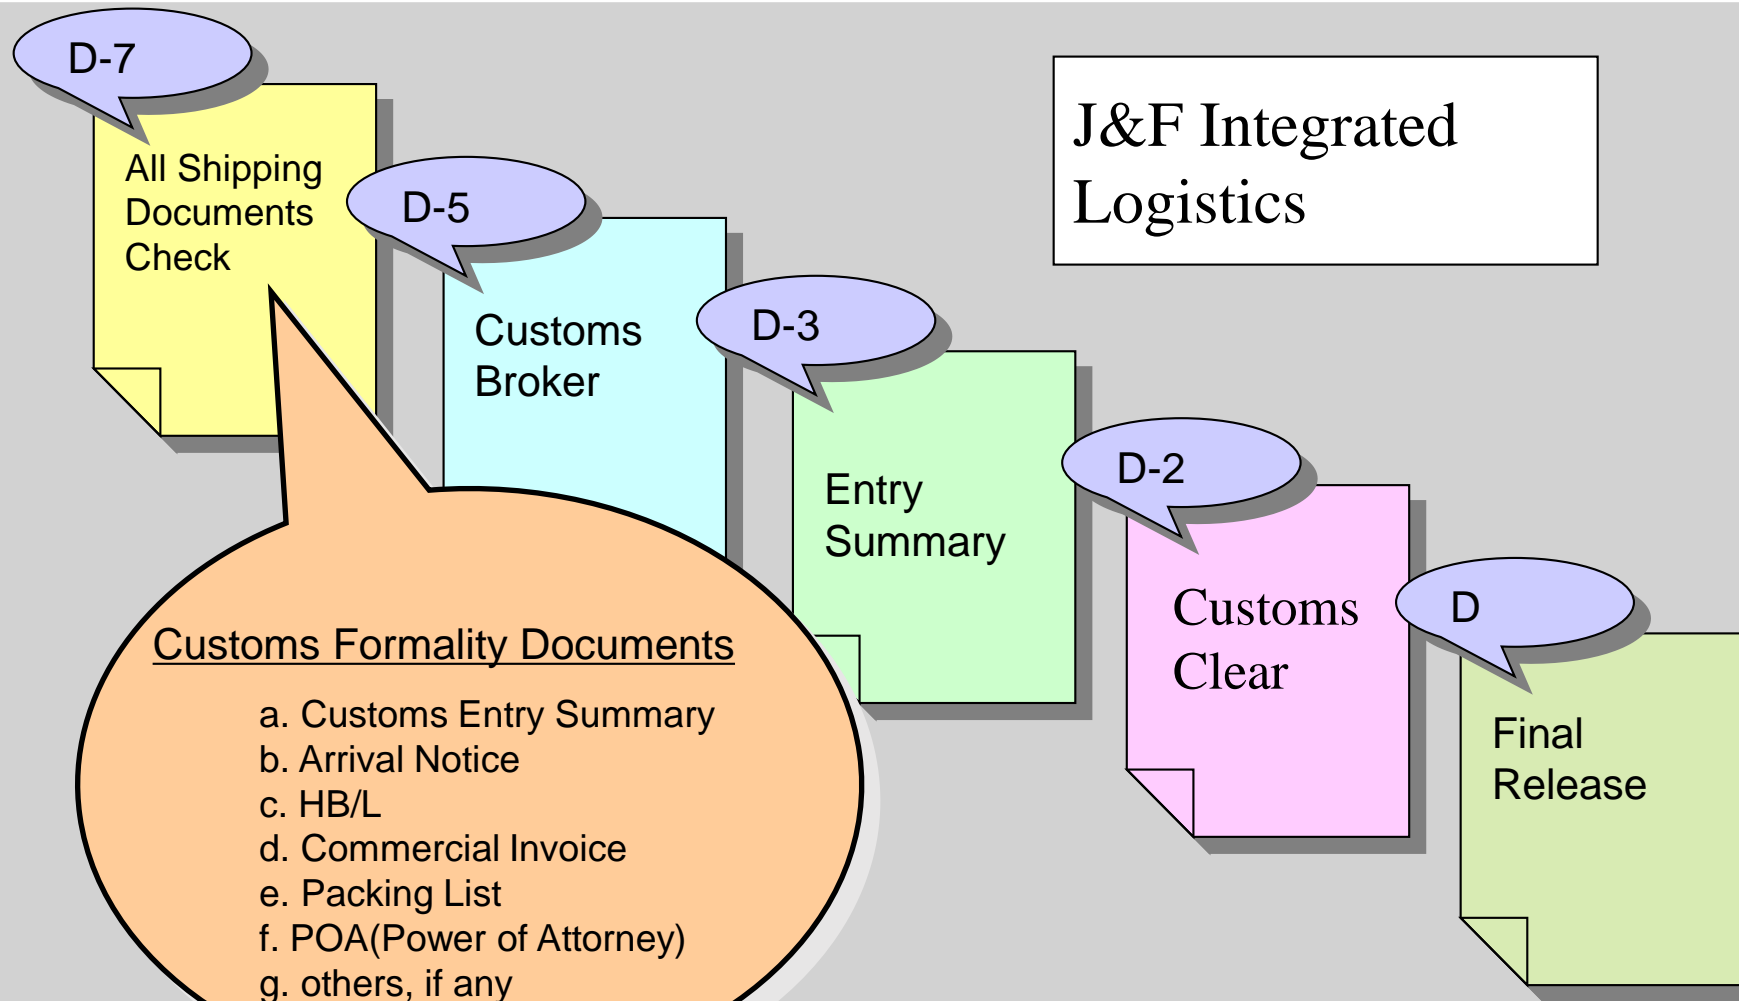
J&F Integrated Logistics

D-7

All Shipping Documents Check

D-5

Customs Broker

D-3

Entry Summary

D-2

Customs Clear

D

Final Release

Customs Formality Documents

a. Customs Entry Summary
b. Arrival Notice
c. HB/L
d. Commercial Invoice
e. Packing List
f. POA(Power of Attorney)
g. others, if any